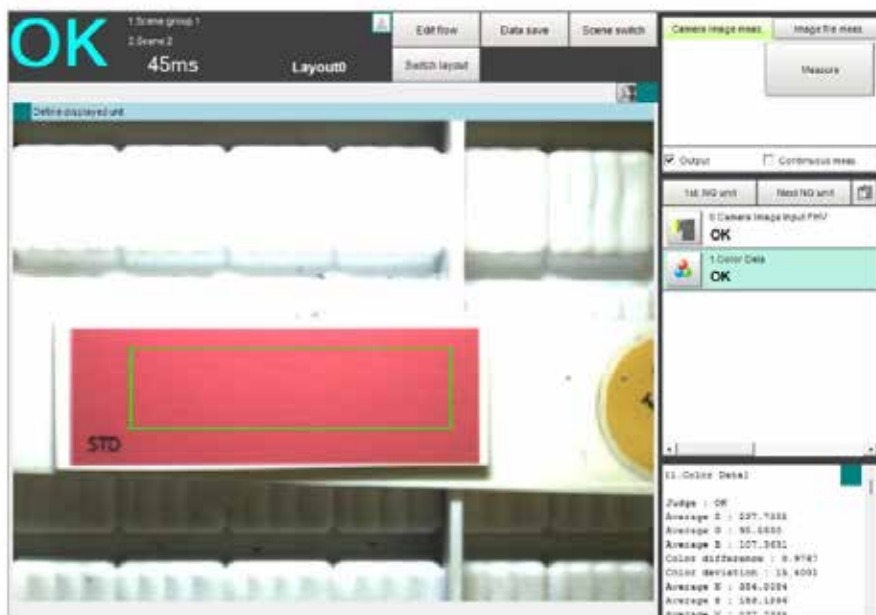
OK

1.Scene group 1
2.Scene 2
45ms
Layout0

Edit flow
Data save
Scene switch
Switch layout

Define displayed unit

STD

Camera image meas.
Image file meas.
Measure
Output
Continuous meas.

1st NG unit
Next NG unit

0.Camera Image Input FHV
OK
1.Color Data
OK

[1.Color Data]

Judge : OK
Average R : 237.7355
Average G : 95.6855
Average B : 107.3631
Color difference : 0.9787
Color deviation : 16.6001
Average H : 356.2026
Average S : 158.1266
Average V : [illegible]